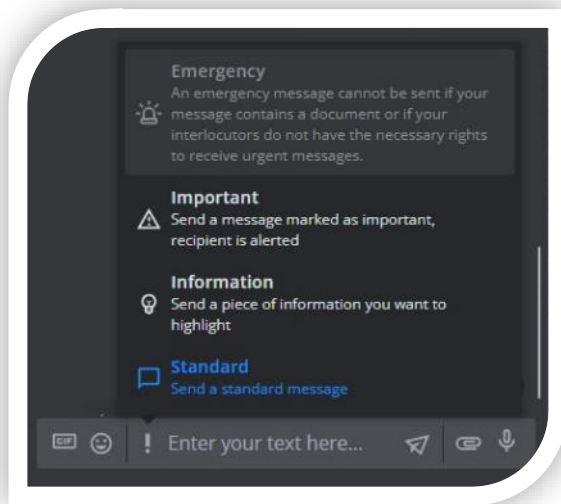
Emergency
An emergency message cannot be sent if your message contains a document or if your interlocutors do not have the necessary rights to receive urgent messages.

Important
Send a message marked as important, recipient is alerted

Information
Send a piece of information you want to highlight

Standard
Send a standard message

GIF

!

Enter your text here...